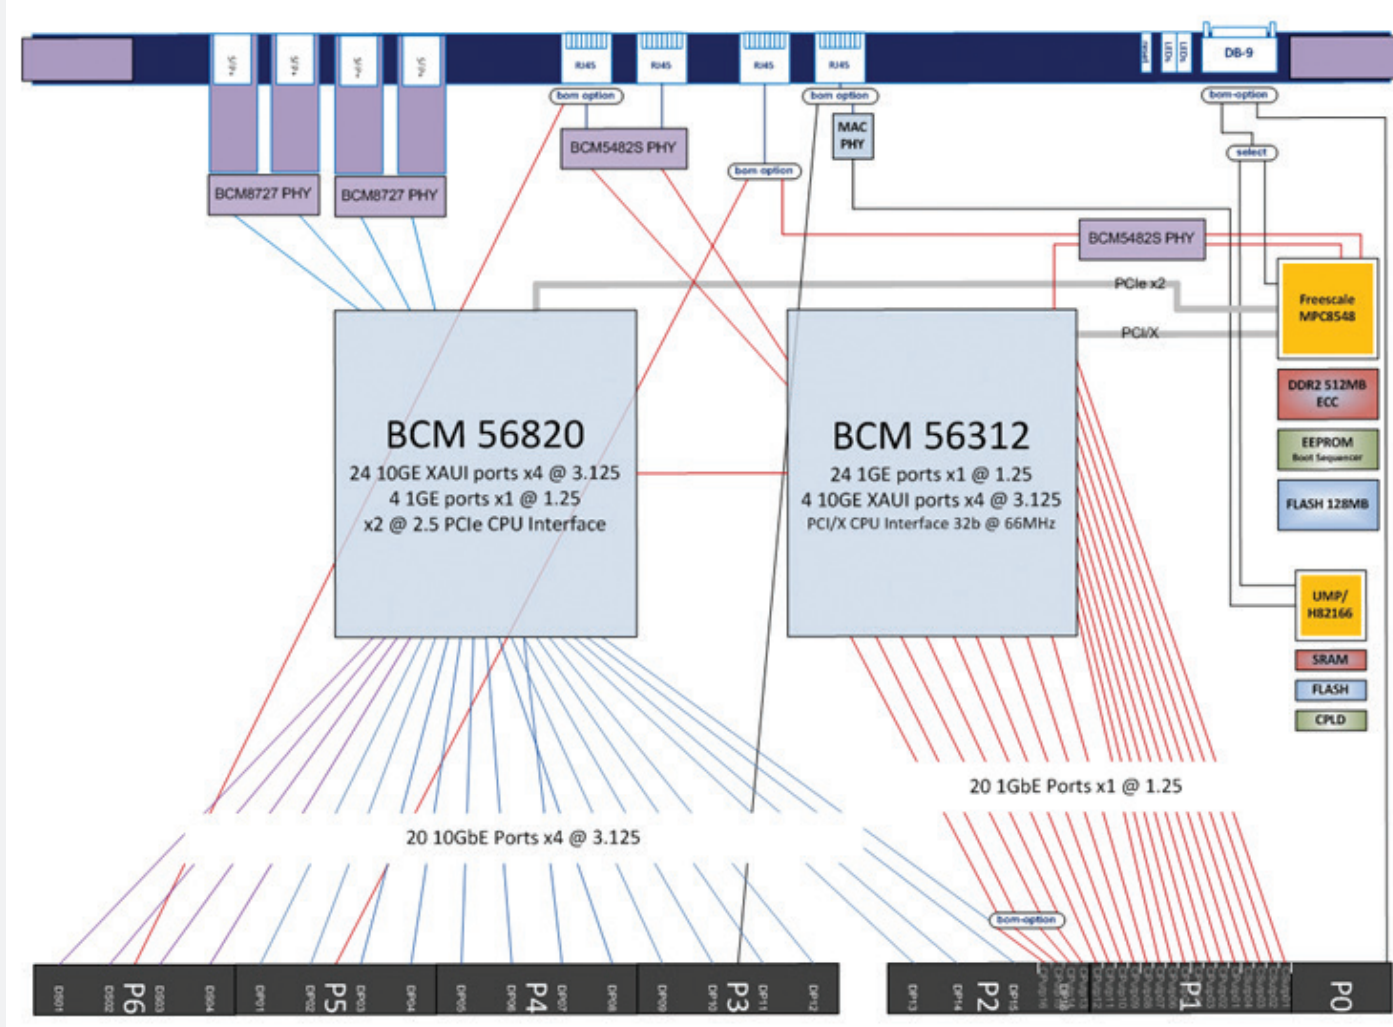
SFP+ SFP+ SFP+ SFP+
RJ45 RJ45 RJ45 RJ45
reset LEDs LEDs DB-9
bom option
bom option
bom option
bom option
BCM5482S PHY
MAC PHY
select
BCM8727 PHY
BCM8727 PHY
BCM5482S PHY
PCIe x2
PCI/X
Freescale MPC8548
DDR2 512MB ECC
EEPROM Boot Sequencer
FLASH 128MB

BCM 56820
24 10GE XAUI ports x4 @ 3.125
4 1GE ports x1 @ 1.25
x2 @ 2.5 PCIe CPU Interface

BCM 56312
24 1GE ports x1 @ 1.25
4 10GE XAUI ports x4 @ 3.125
PCI/X CPU Interface 32b @ 66MHz

UMP/ H82166
SRAM
FLASH
CPLD

20 1GbE Ports x1 @ 1.25
20 10GbE Ports x4 @ 3.125
bom option

DS01 DS02 P6 DS03 DS04
DP01 DP02 P5 DP03 DP04
DP05 DP06 P4 DP07 DP08
DP09 DP10 P3 DP11 DP12
DP13 DP14 P2 DP15 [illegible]
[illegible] P1 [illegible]
P0